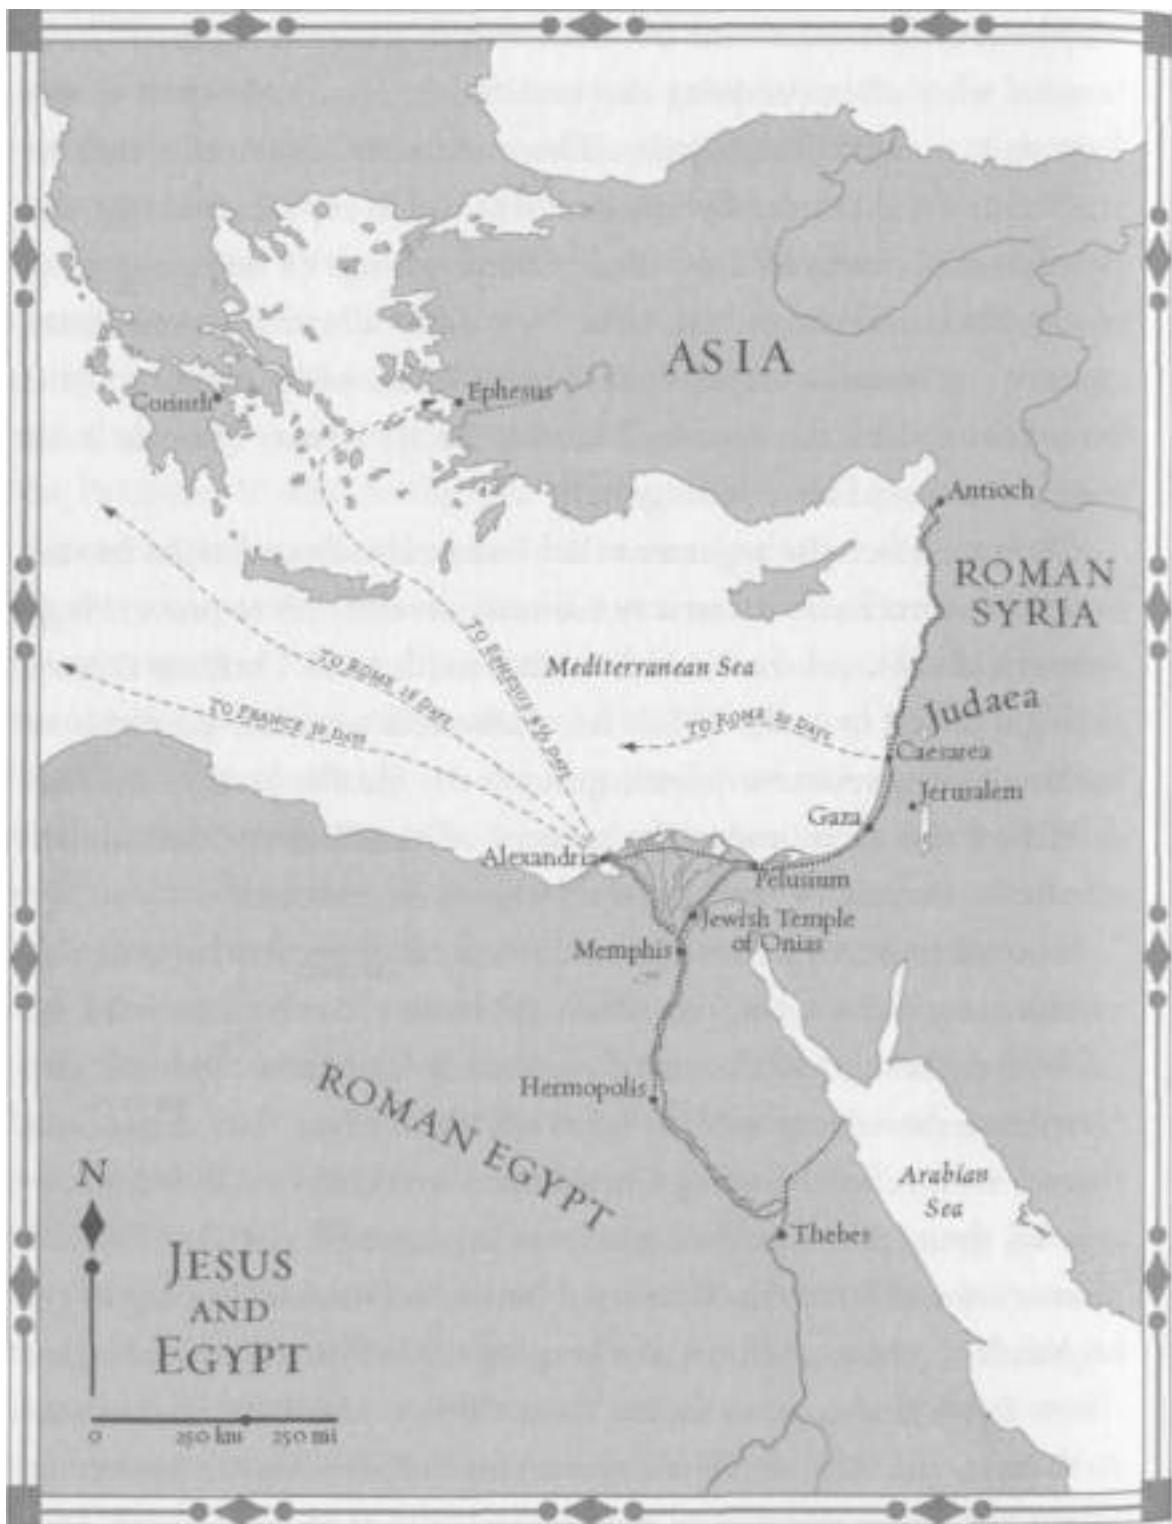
ASIA

Corinth

Ephesus

Antioch

ROMAN SYRIA

Mediterranean Sea

TO EPHESUS 8½ DAYS

TO ROME 18 DAYS

TO FRANCE 30 DAYS

TO ROME 30 DAYS

Judaea

Caesarea

Jerusalem

Gaza

Alexandria

Pelusium

Jewish Temple of Onias

Memphis

Hermopolis

ROMAN EGYPT

Arabian Sea

Thebes

N

JESUS AND EGYPT

0 250 km 250 mi